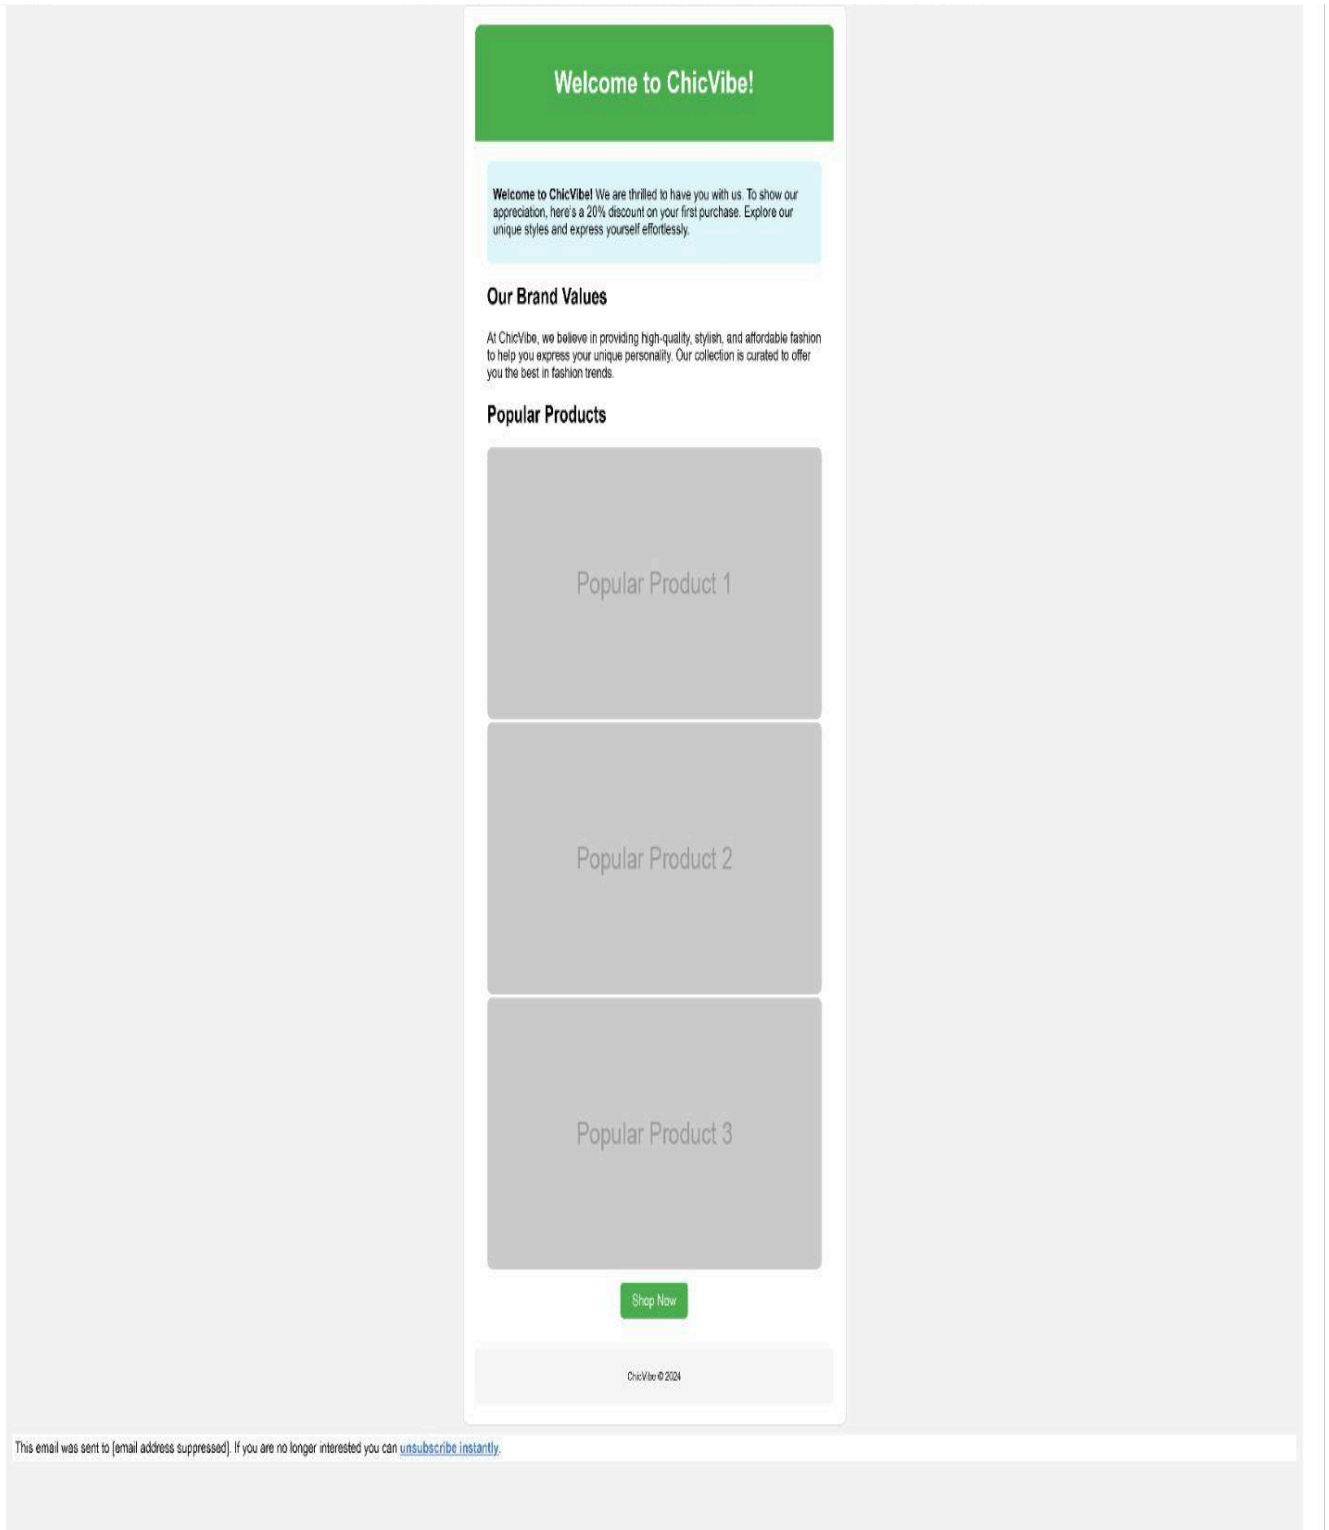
Welcome to ChicVibe!

**Welcome to ChicVibe!** We are thrilled to have you with us. To show our appreciation, here's a 20% discount on your first purchase. Explore our unique styles and express yourself effortlessly.

Our Brand Values

At ChicVibe, we believe in providing high-quality, stylish, and affordable fashion to help you express your unique personality. Our collection is curated to offer you the best in fashion trends.

Popular Products

Popular Product 1

Popular Product 2

Popular Product 3

Shop Now

ChicVibe © 2024

This email was sent to [email address suppressed]. If you are no longer interested you can unsubscribe instantly.